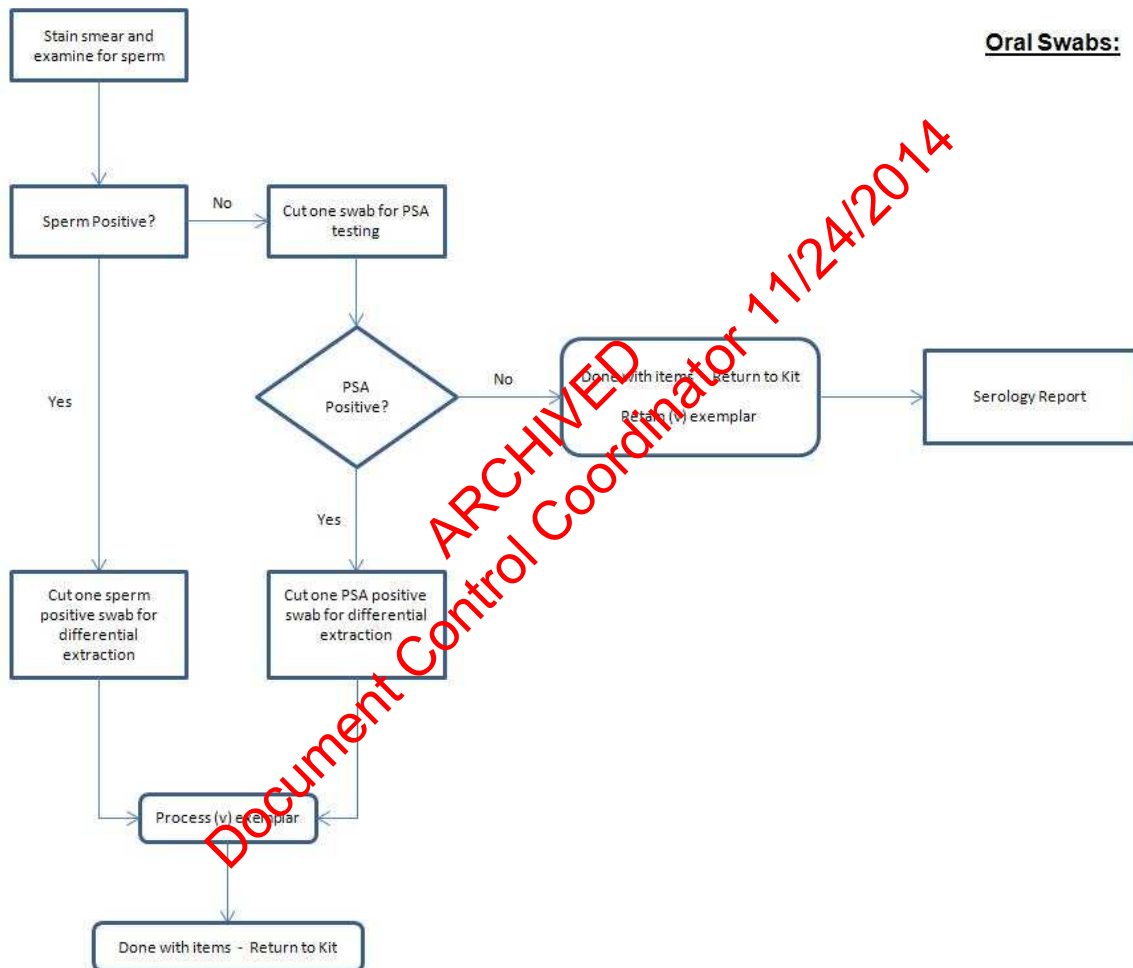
Oral Swabs:

Stain smear and examine for sperm

Sperm Positive?

No

Cut one swab for PSA testing

Yes

PSA Positive?

No

Done with items - Return to Kit

Retain (v) exemplar

Serology Report

Yes

Cut one sperm positive swab for differential extraction

Cut one PSA positive swab for differential extraction

Process (v) exemplar

Done with items - Return to Kit

ARCHIVED
Document Control Coordinator 11/24/2014